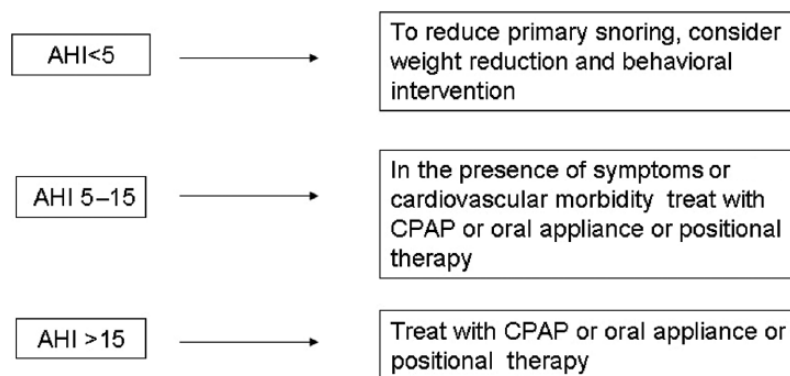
AHI<5

To reduce primary snoring, consider weight reduction and behavioral intervention

AHI 5–15

In the presence of symptoms or cardiovascular morbidity treat with CPAP or oral appliance or positional therapy

AHI >15

Treat with CPAP or oral appliance or positional therapy